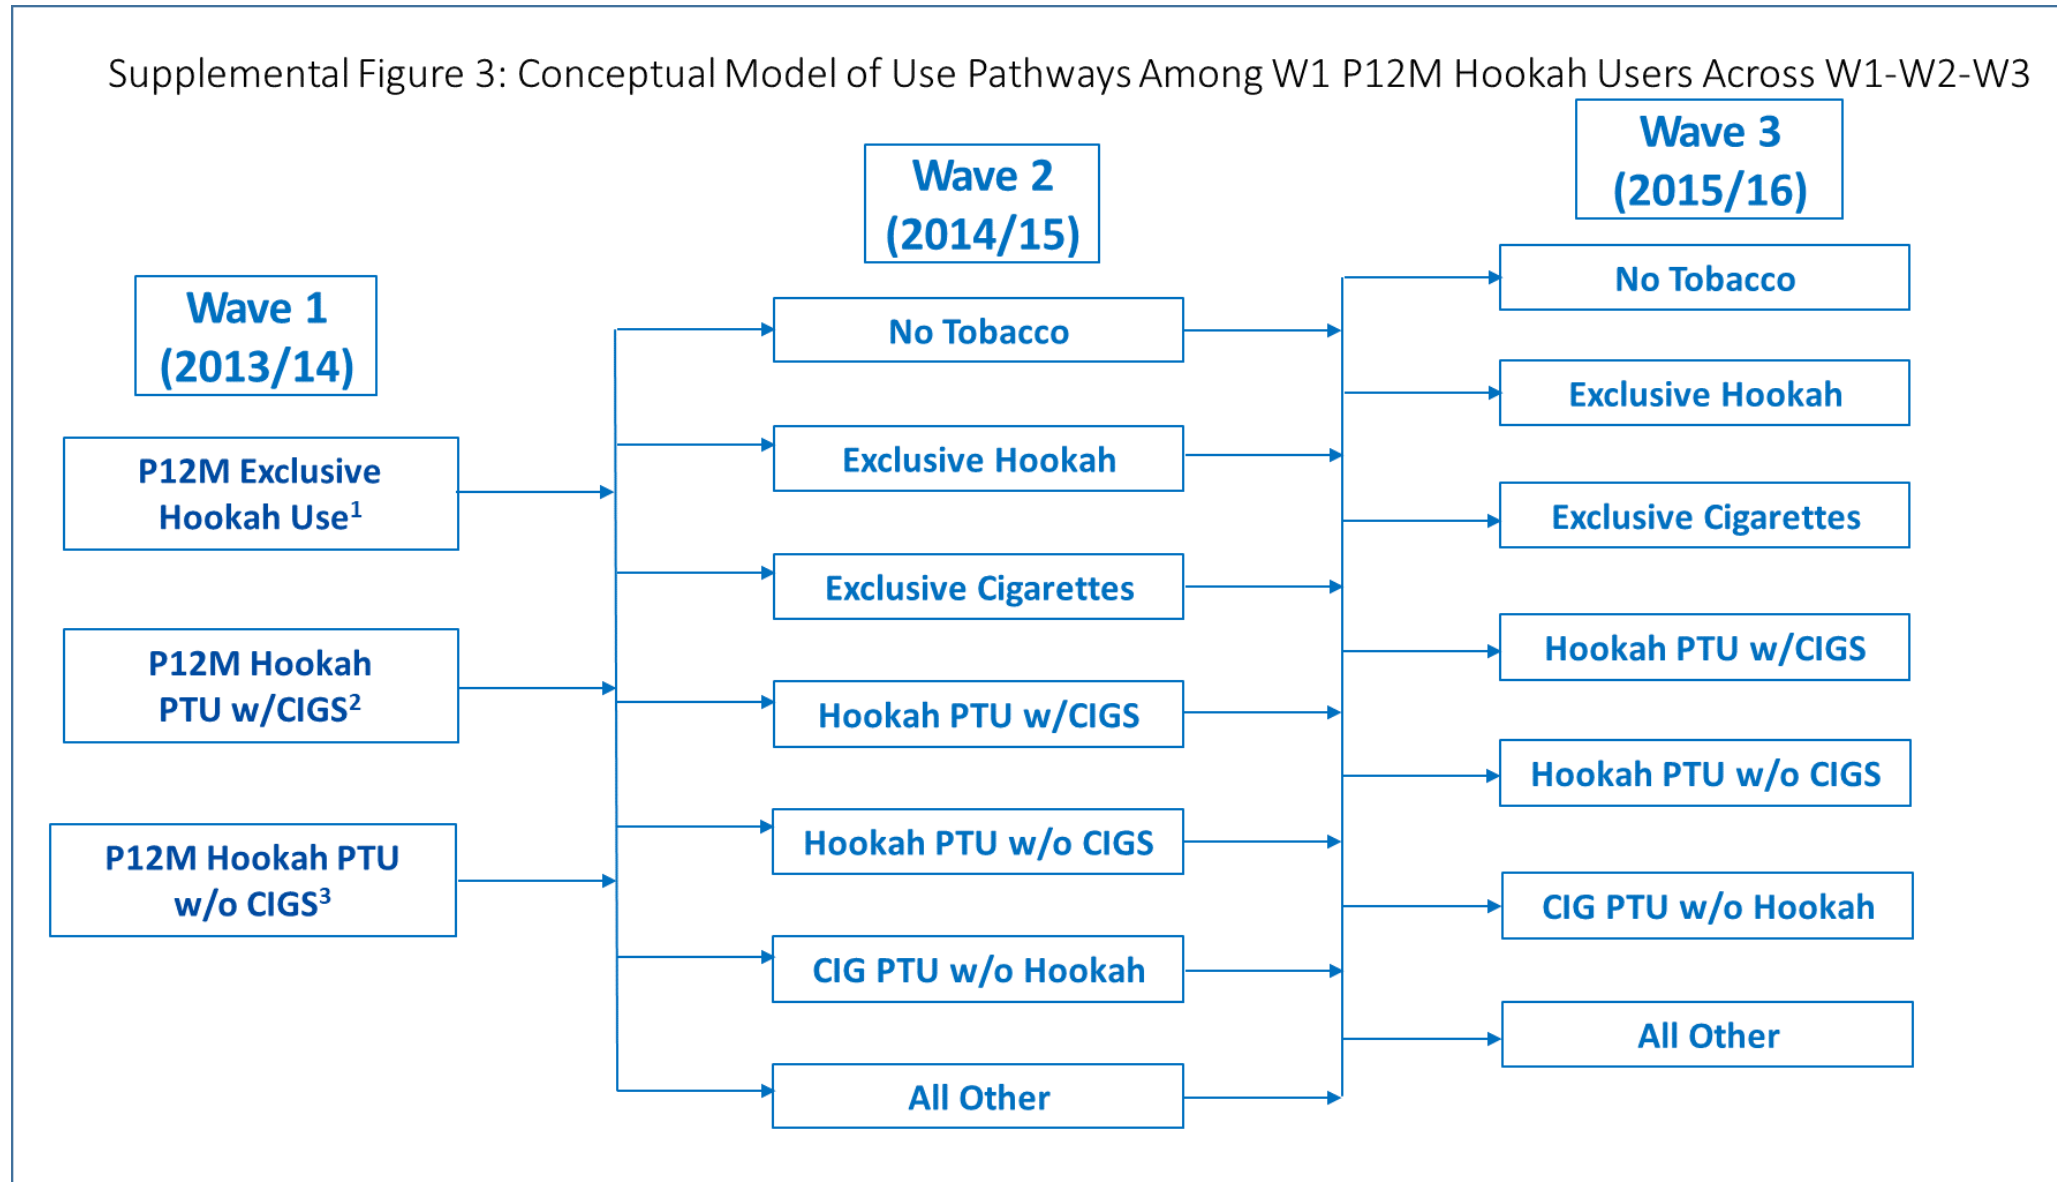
Supplemental Figure 3: Conceptual Model of Use Pathways Among W1 P12M Hookah Users Across W1-W2-W3

Wave 1 (2013/14)

P12M Exclusive Hookah Use$^1$

P12M Hookah PTU w/CIGS$^2$

P12M Hookah PTU w/o CIGS$^3$

Wave 2 (2014/15)

No Tobacco

Exclusive Hookah

Exclusive Cigarettes

Hookah PTU w/CIGS

Hookah PTU w/o CIGS

CIG PTU w/o Hookah

All Other

Wave 3 (2015/16)

No Tobacco

Exclusive Hookah

Exclusive Cigarettes

Hookah PTU w/CIGS

Hookah PTU w/o CIGS

CIG PTU w/o Hookah

All Other